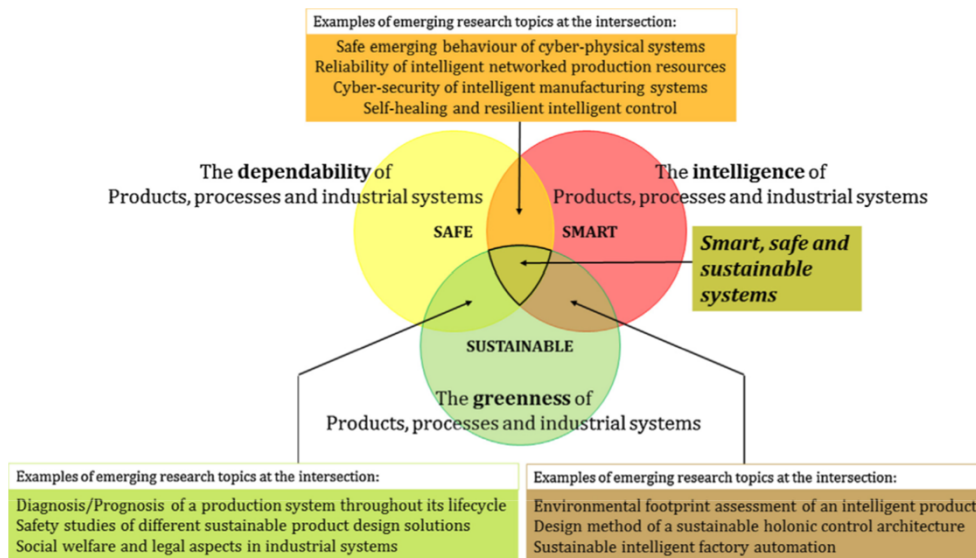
Examples of emerging research topics at the intersection:

Safe emerging behaviour of cyber-physical systems
Reliability of intelligent networked production resources
Cyber-security of intelligent manufacturing systems
Self-healing and resilient intelligent control

The **dependability** of
Products, processes and industrial systems

The **intelligence** of
Products, processes and industrial systems

SAFE

SMART

*Smart, safe and sustainable systems*

SUSTAINABLE

The **greenness** of
Products, processes and industrial systems

Examples of emerging research topics at the intersection:

Diagnosis/Prognosis of a production system throughout its lifecycle
Safety studies of different sustainable product design solutions
Social welfare and legal aspects in industrial systems

Examples of emerging research topics at the intersection:

Environmental footprint assessment of an intelligent product
Design method of a sustainable holonic control architecture
Sustainable intelligent factory automation